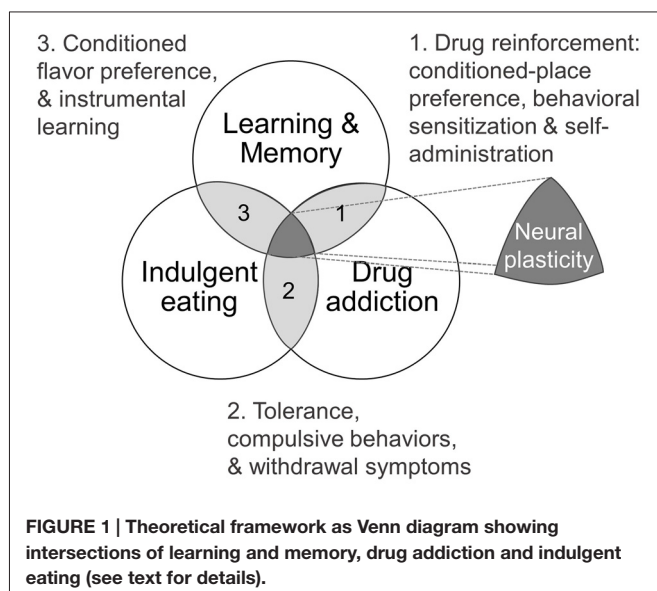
3. Conditioned flavor preference, & instrumental learning

1. Drug reinforcement: conditioned-place preference, behavioral sensitization & self-administration

Learning & Memory

3

1

Indulgent eating

2

Drug addiction

Neural plasticity

2. Tolerance, compulsive behaviors, & withdrawal symptoms

**FIGURE 1 | Theoretical framework as Venn diagram showing intersections of learning and memory, drug addiction and indulgent eating (see text for details).**